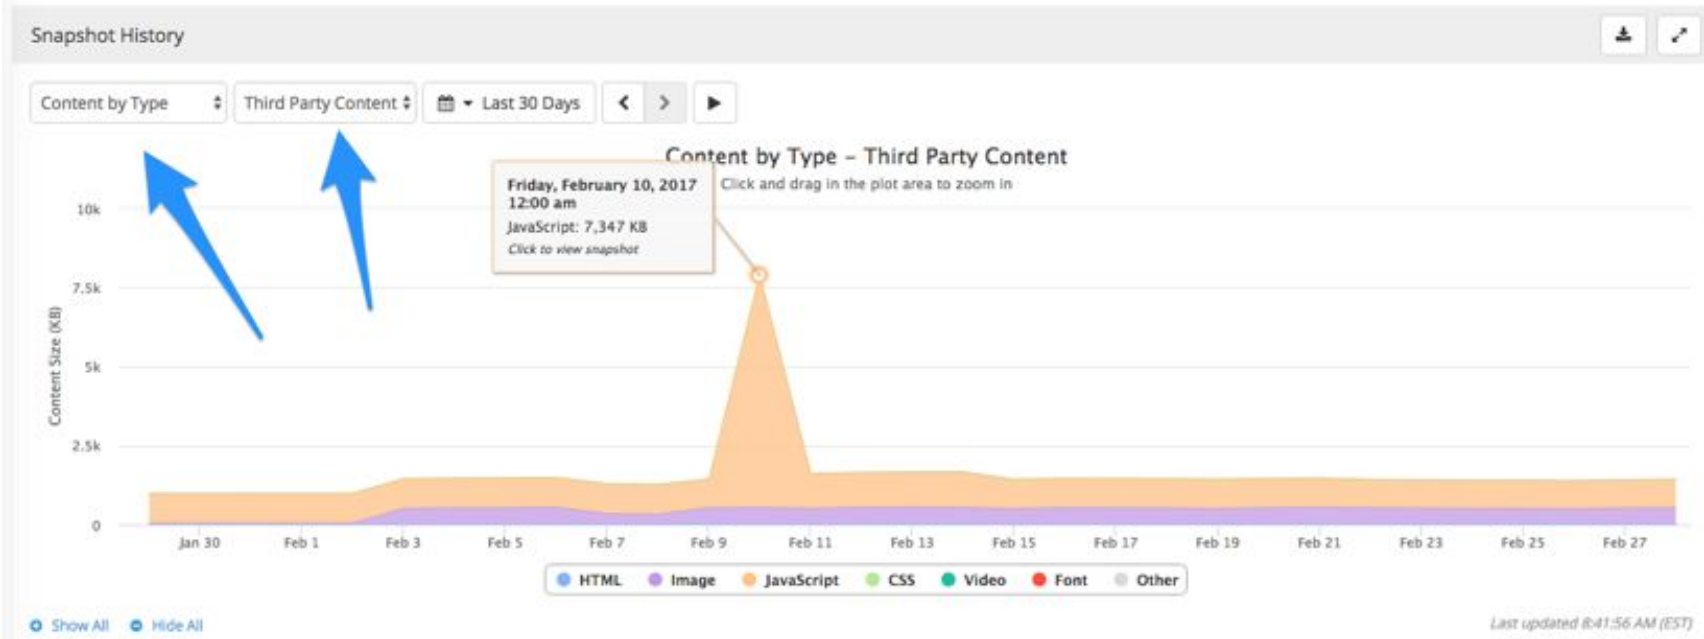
Snapshot History

Content by Type

Third Party Content

Last 30 Days

Content by Type - Third Party Content

Click and drag in the plot area to zoom in

Friday, February 10, 2017
12:00 am
JavaScript: 7,347 KB
Click to view snapshot

10k

7.5k

5k

2.5k

0

Content Size (KB)

Jan 30 Feb 1 Feb 3 Feb 5 Feb 7 Feb 9 Feb 11 Feb 13 Feb 15 Feb 17 Feb 19 Feb 21 Feb 23 Feb 25 Feb 27

HTML Image JavaScript CSS Video Font Other

Show All Hide All

Last updated 8:41:56 AM (EST)